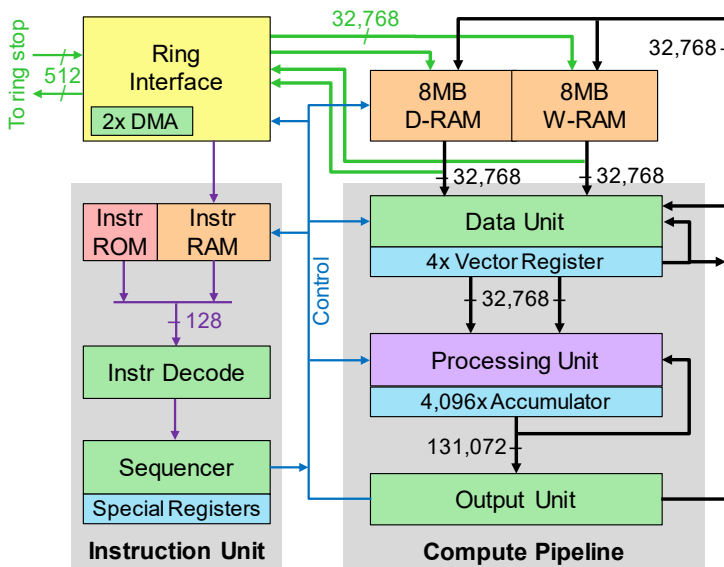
To ring stop
512
Ring Interface
2x DMA
32,768
32,768
8MB D-RAM
8MB W-RAM
32,768
32,768
Instr ROM
Instr RAM
128
Instr Decode
Sequencer
Special Registers
Instruction Unit
Control
Data Unit
4x Vector Register
32,768
Processing Unit
4,096x Accumulator
131,072
Output Unit
Compute Pipeline